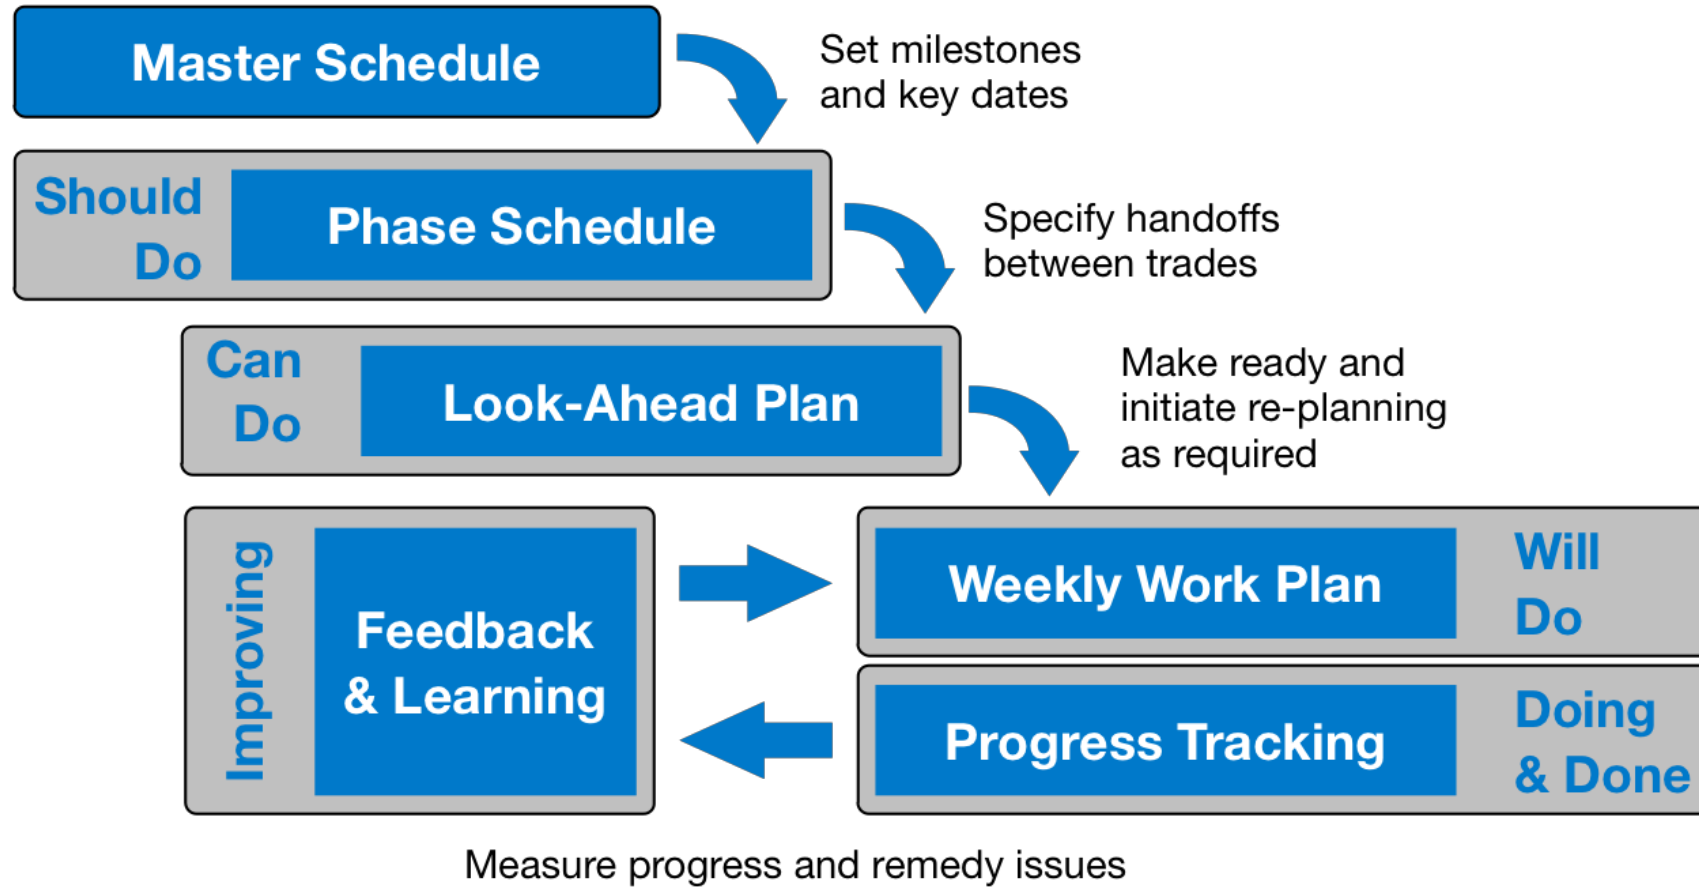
Master Schedule

Set milestones and key dates

Should Do

Phase Schedule

Specify handoffs between trades

Can Do

Look-Ahead Plan

Make ready and initiate re-planning as required

Improving

Feedback & Learning

Weekly Work Plan

Will Do

Progress Tracking

Doing & Done

Measure progress and remedy issues